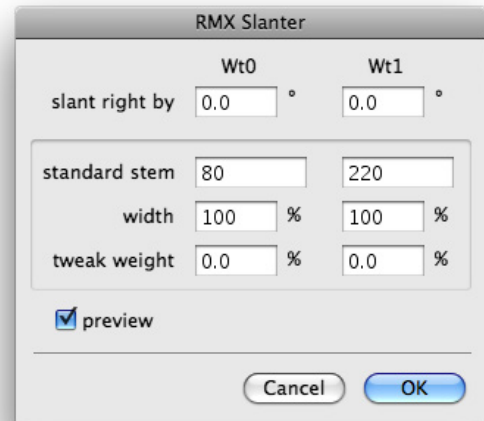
RMX Slanter

| | Wt0 | | Wt1 | |
|---|---|---|---|---|
| slant right by | 0.0 | ° | 0.0 | ° |
| standard stem | 80 | | 220 | |
| width | 100 | % | 100 | % |
| tweak weight | 0.0 | % | 0.0 | % |

preview

Cancel OK